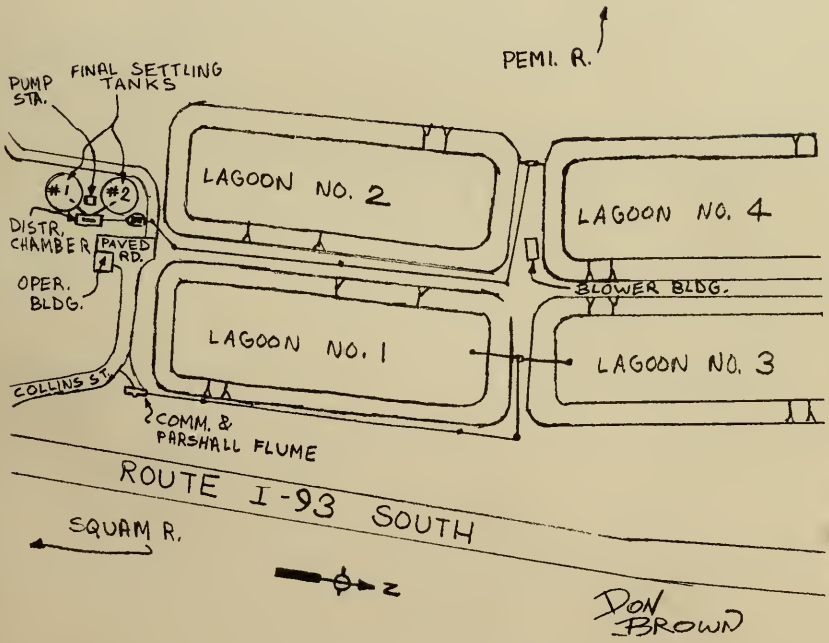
PEMI. R.

PUMP STA.

FINAL SETTLING TANKS

#1

#2

LAGOON NO. 2

LAGOON NO. 4

DISTR. CHAMBER

PAVED RD.

OPER. BLDG.

BLOWER BLDG.

LAGOON NO. 1

LAGOON NO. 3

COLLINS ST.

COMM. & PARSHALL FLUME

ROUTE I-93 SOUTH

SQUAM R.

N

DON BROWN